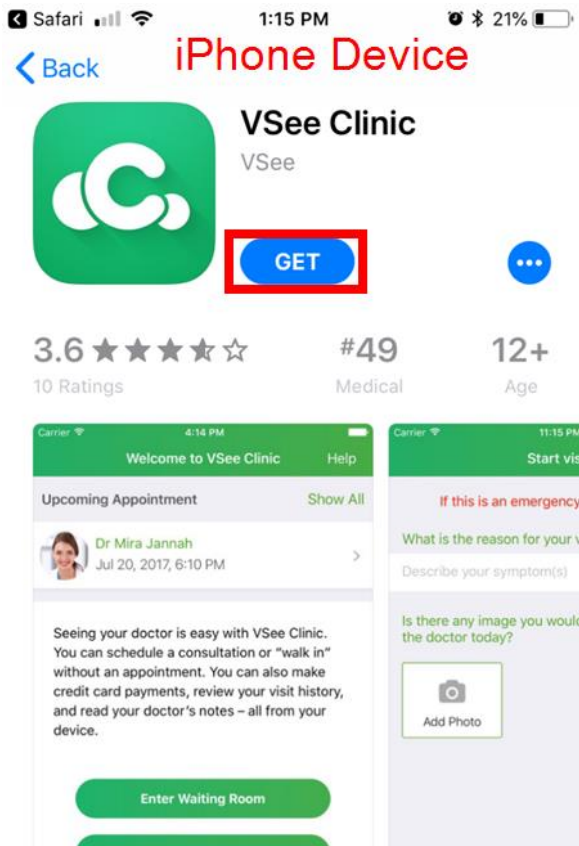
Safari 1:15 PM 21%

Back iPhone Device

VSee Clinic
VSee

GET

3.6 ★★★★☆
10 Ratings

#49
Medical

12+
Age

Carrier 4:14 PM
Welcome to VSee Clinic Help

Upcoming Appointment Show All

Dr Mira Jannah
Jul 20, 2017, 6:10 PM

Seeing your doctor is easy with VSee Clinic. You can schedule a consultation or "walk in" without an appointment. You can also make credit card payments, review your visit history, and read your doctor's notes – all from your device.

Enter Waiting Room

Carrier 11:15 PM
Start vis

If this is an emergency

What is the reason for your v

Describe your symptom(s)

Is there any image you would the doctor today?

Add Photo